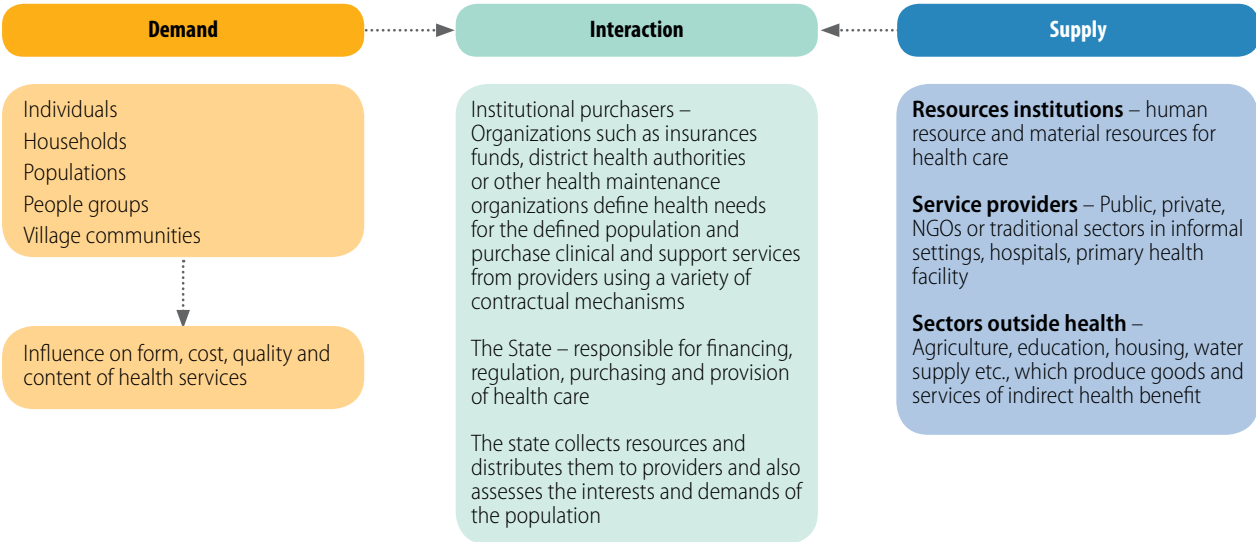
Demand

Interaction

Supply

Individuals
Households
Populations
People groups
Village communities

Influence on form, cost, quality and content of health services

Institutional purchasers – Organizations such as insurances funds, district health authorities or other health maintenance organizations define health needs for the defined population and purchase clinical and support services from providers using a variety of contractual mechanisms

The State – responsible for financing, regulation, purchasing and provision of health care

The state collects resources and distributes them to providers and also assesses the interests and demands of the population

**Resources institutions** – human resource and material resources for health care

**Service providers** – Public, private, NGOs or traditional sectors in informal settings, hospitals, primary health facility

**Sectors outside health** – Agriculture, education, housing, water supply etc., which produce goods and services of indirect health benefit